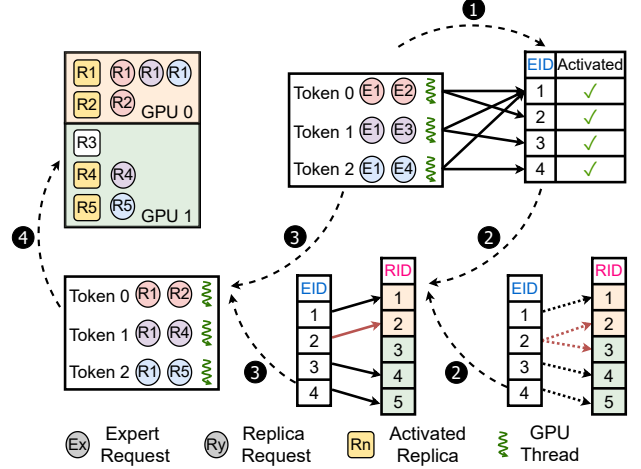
1

| EID | Activated |
|---|---|
| 1 | ✓ |
| 2 | ✓ |
| 3 | ✓ |
| 4 | ✓ |

R1 R1 R1 R1
R2 R2 GPU 0
R3
R4 R4
R5 R5 GPU 1

Token 0 E1 E2
Token 1 E1 E3
Token 2 E1 E4

4

3

2

Token 0 R1 R2
Token 1 R1 R4
Token 2 R1 R5

| EID |
|---|
| 1 |
| 2 |
| 3 |
| 4 |

| RID |
|---|
| 1 |
| 2 |
| 3 |
| 4 |
| 5 |

3

| EID |
|---|
| 1 |
| 2 |
| 3 |
| 4 |

| RID |
|---|
| 1 |
| 2 |
| 3 |
| 4 |
| 5 |

2

Ex Expert Request
Ry Replica Request
Rn Activated Replica
GPU Thread